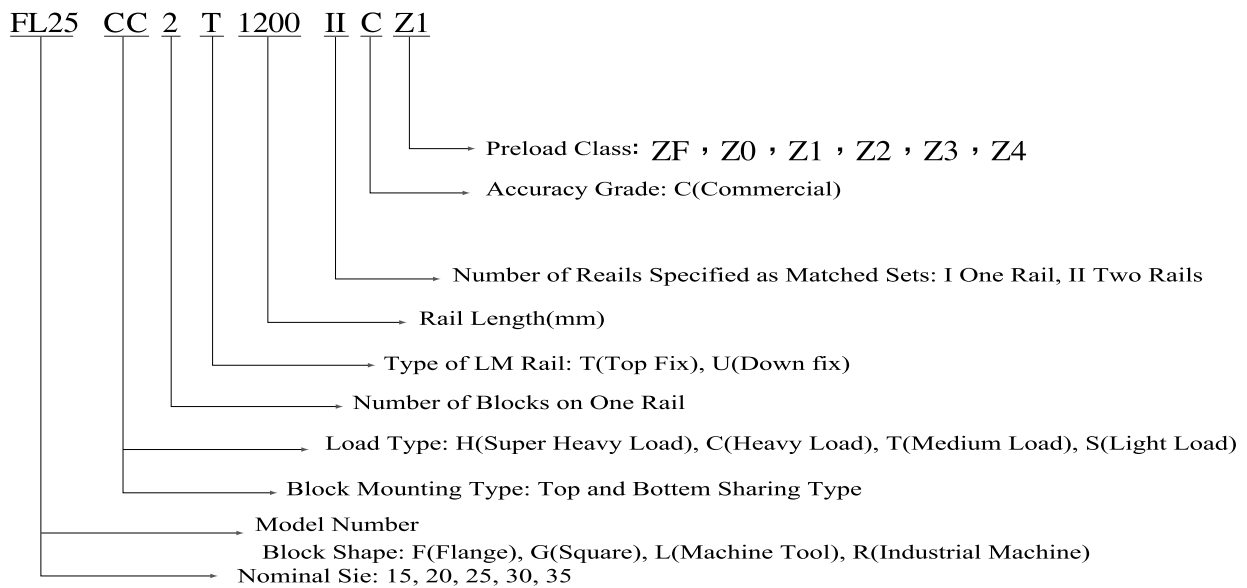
FL25 CC 2 T 1200 II C Z1

Preload Class: ZF，Z0，Z1，Z2，Z3，Z4

Accuracy Grade: C(Commercial)

Number of Reails Specified as Matched Sets: I One Rail, II Two Rails

Rail Length(mm)

Type of LM Rail: T(Top Fix), U(Down fix)

Number of Blocks on One Rail

Load Type: H(Super Heavy Load), C(Heavy Load), T(Medium Load), S(Light Load)

Block Mounting Type: Top and Bottom Sharing Type

Model Number

Block Shape: F(Flange), G(Square), L(Machine Tool), R(Industrial Machine)

Nominal Sie: 15, 20, 25, 30, 35